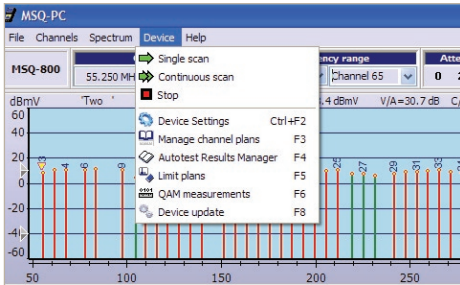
MSQ-PC

File Channels Spectrum Device Help

MSQ-800

55.250 MH

ency range

Channel 65

Atte

0 2

dBmV 'Two '

.4 dBmV V/A=30.7 dB C/

Single scan
Continuous scan
Stop
Device Settings Ctrl+F2
Manage channel plans F3
Autotest Results Manager F4
Limit plans F5
QAM measurements F6
Device update F8

60
40
20
0
-20
-40
-60

3
4
6
9
25
27
29
31
33

50
100
150
200
250